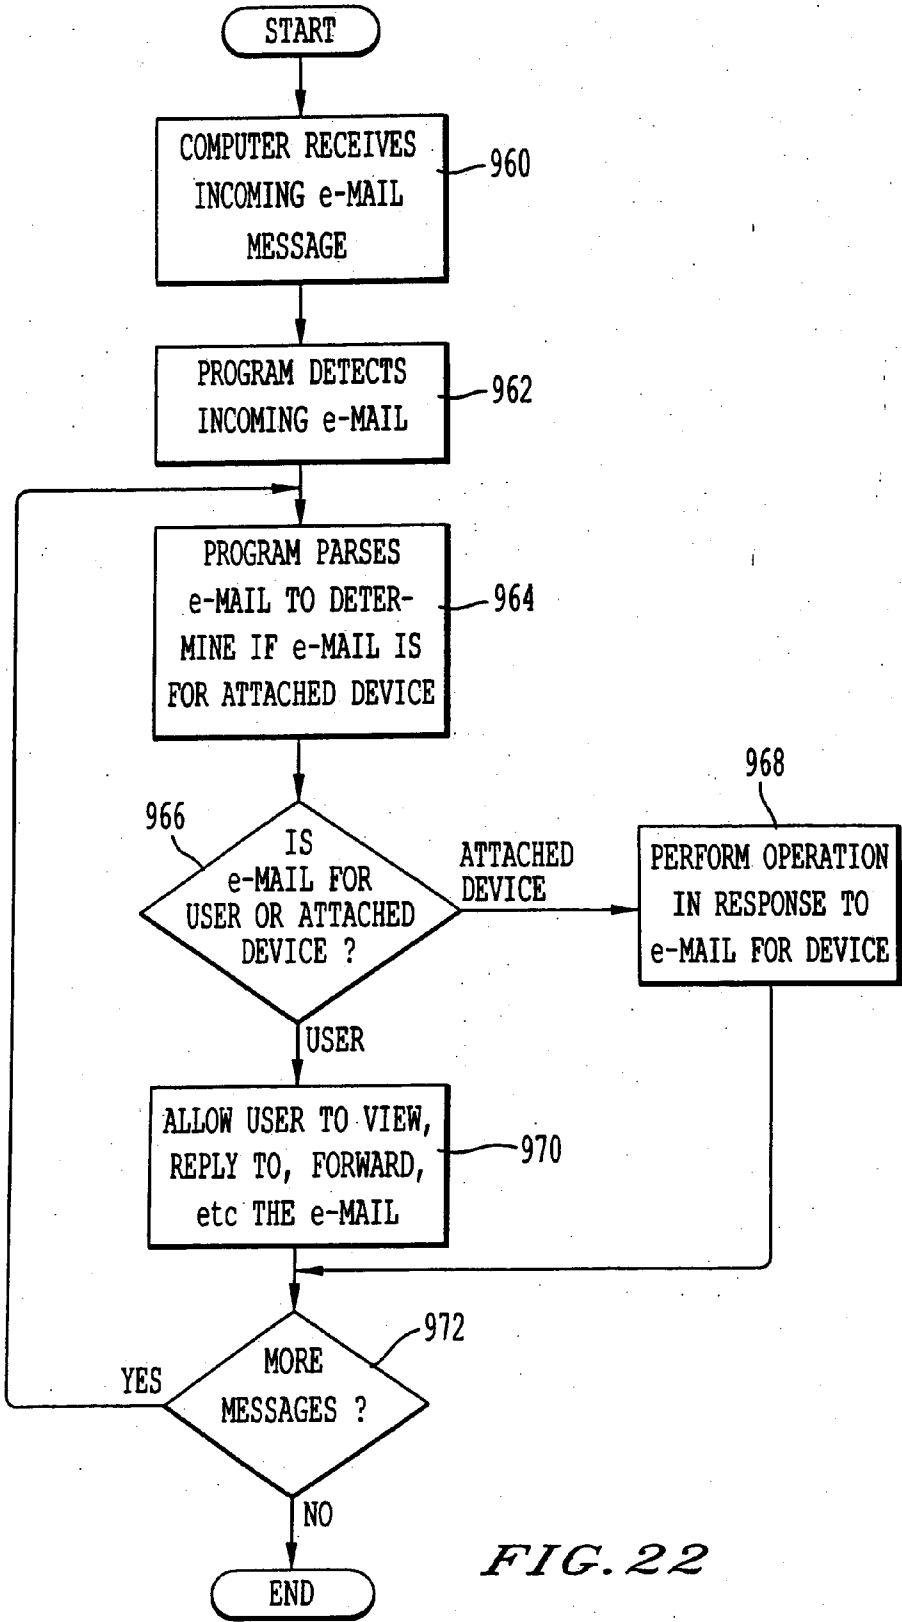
START

COMPUTER RECEIVES INCOMING e-MAIL MESSAGE

960

PROGRAM DETECTS INCOMING e-MAIL

962

PROGRAM PARSES e-MAIL TO DETERMINE IF e-MAIL IS FOR ATTACHED DEVICE

964

966

IS e-MAIL FOR USER OR ATTACHED DEVICE ?

ATTACHED DEVICE

968

PERFORM OPERATION IN RESPONSE TO e-MAIL FOR DEVICE

USER

ALLOW USER TO VIEW, REPLY TO, FORWARD, etc THE e-MAIL

970

972

YES

MORE MESSAGES ?

NO

END

FIG. 22